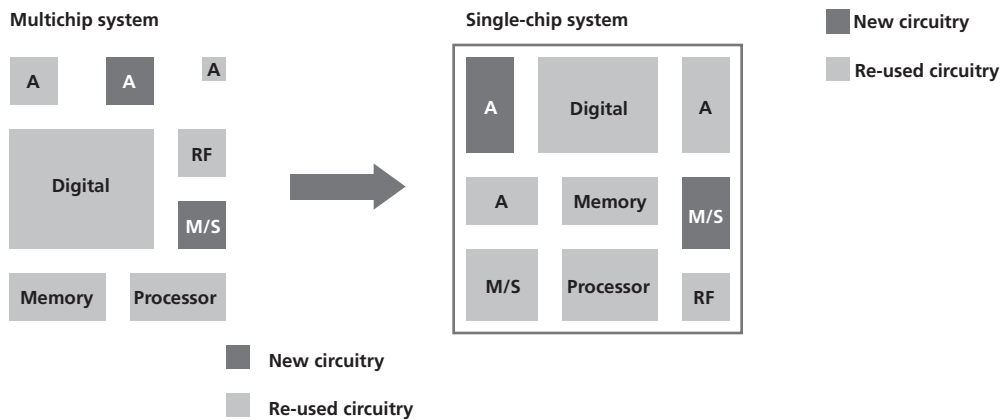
Multichip system

A

A

A

Digital

RF

M/S

Memory

Processor

Single-chip system

A

Digital

A

A

Memory

M/S

M/S

Processor

RF

New circuitry

Re-used circuitry

New circuitry

Re-used circuitry